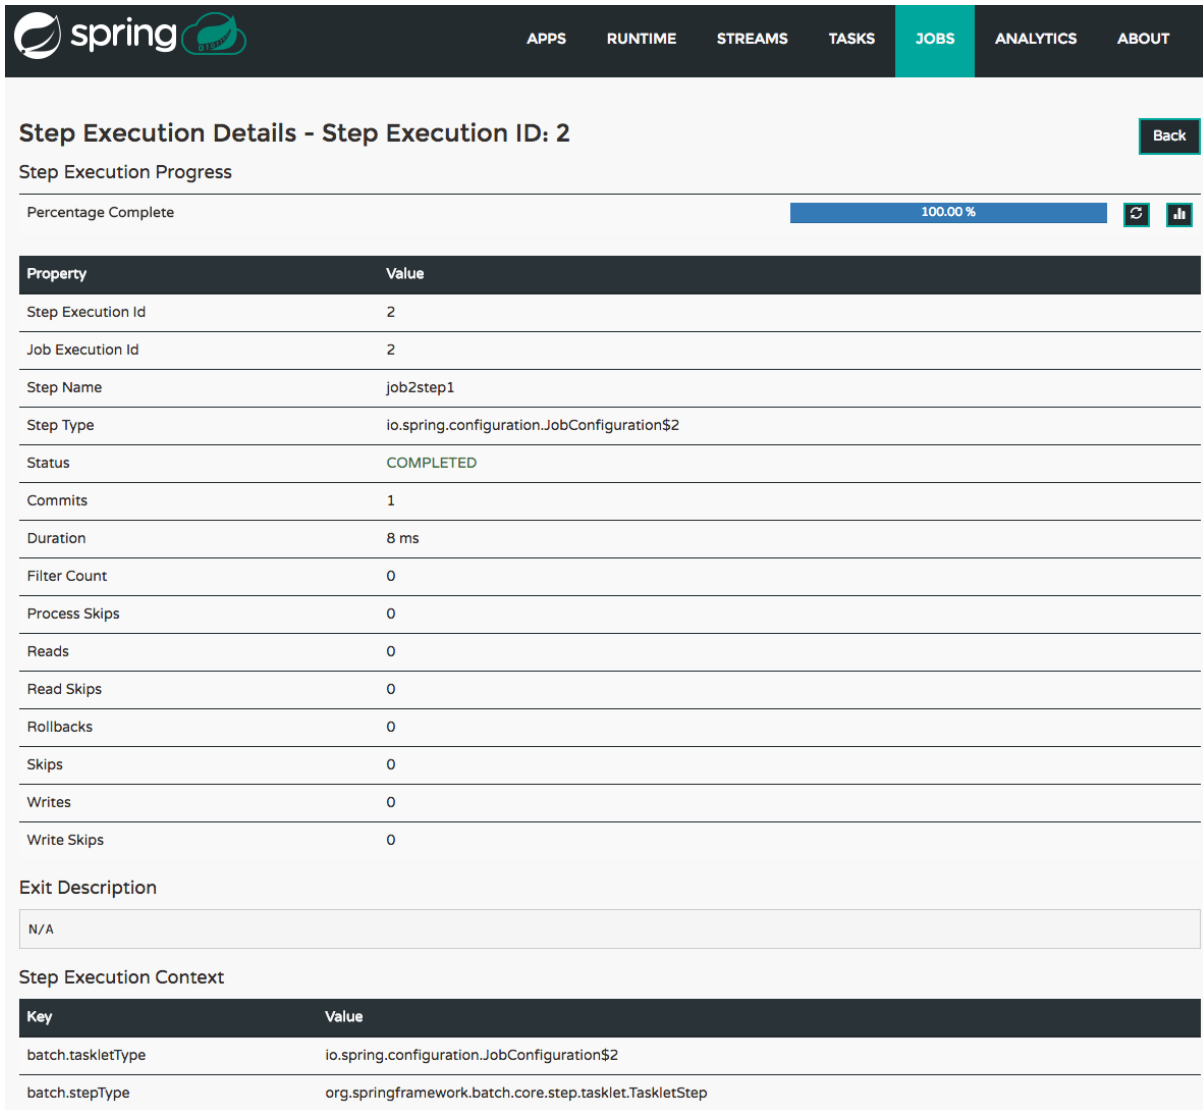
spring

APPS RUNTIME STREAMS TASKS JOBS ANALYTICS ABOUT

Step Execution Details - Step Execution ID: 2

Back

Step Execution Progress

Percentage Complete 100.00 %

| Property | Value |
|---|---|
| Step Execution Id | 2 |
| Job Execution Id | 2 |
| Step Name | job2step1 |
| Step Type | io.spring.configuration.JobConfiguration$2 |
| Status | COMPLETED |
| Commits | 1 |
| Duration | 8 ms |
| Filter Count | 0 |
| Process Skips | 0 |
| Reads | 0 |
| Read Skips | 0 |
| Rollbacks | 0 |
| Skips | 0 |
| Writes | 0 |
| Write Skips | 0 |

Exit Description

N/A

Step Execution Context

| Key | Value |
|---|---|
| batch.taskletType | io.spring.configuration.JobConfiguration$2 |
| batch.stepType | org.springframework.batch.core.step.tasklet.TaskletStep |